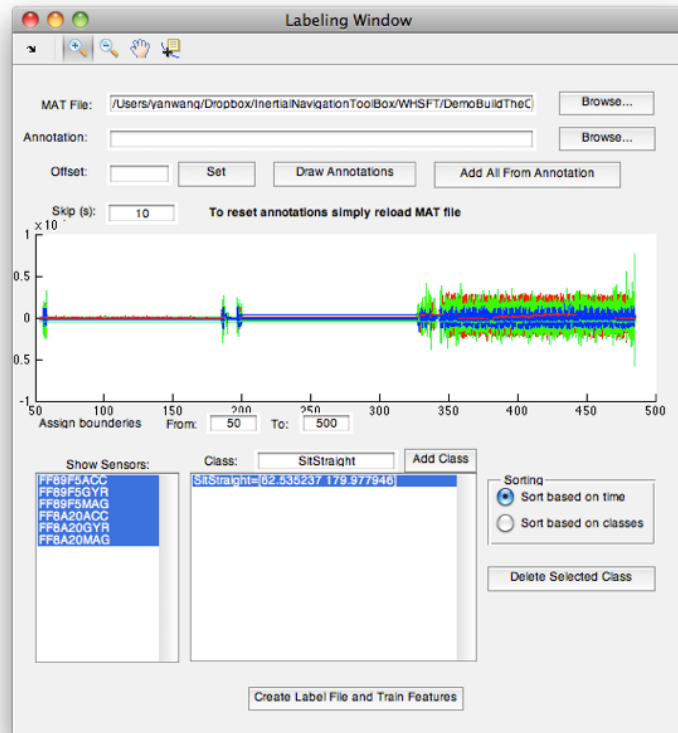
Labeling Window

MAT File: /Users/yanwang/Dropbox/InertialNavigationToolBox/WHSFT/DemoBuildTheC
Browse...

Annotation:
Browse...

Offset: Set Draw Annotations Add All From Annotation

Skip (s): 10 To reset annotations simply reload MAT file

x 10 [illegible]
1
0.5
0
0.5
-1
50 100 150 200 250 300 350 400 450 500

Assign bounderies From: 50 To: 500

Show Sensors:
FF89F5ACC
FF89F5GYR
FF89F5MAG
FF8A20ACC
FF8A20GYR
FF8A20MAG

Class: SitStraight Add Class

SitStraight=[62.535237 179.977946]

Sorting
Sort based on time
Sort based on classes

Delete Selected Class

Create Label File and Train Features